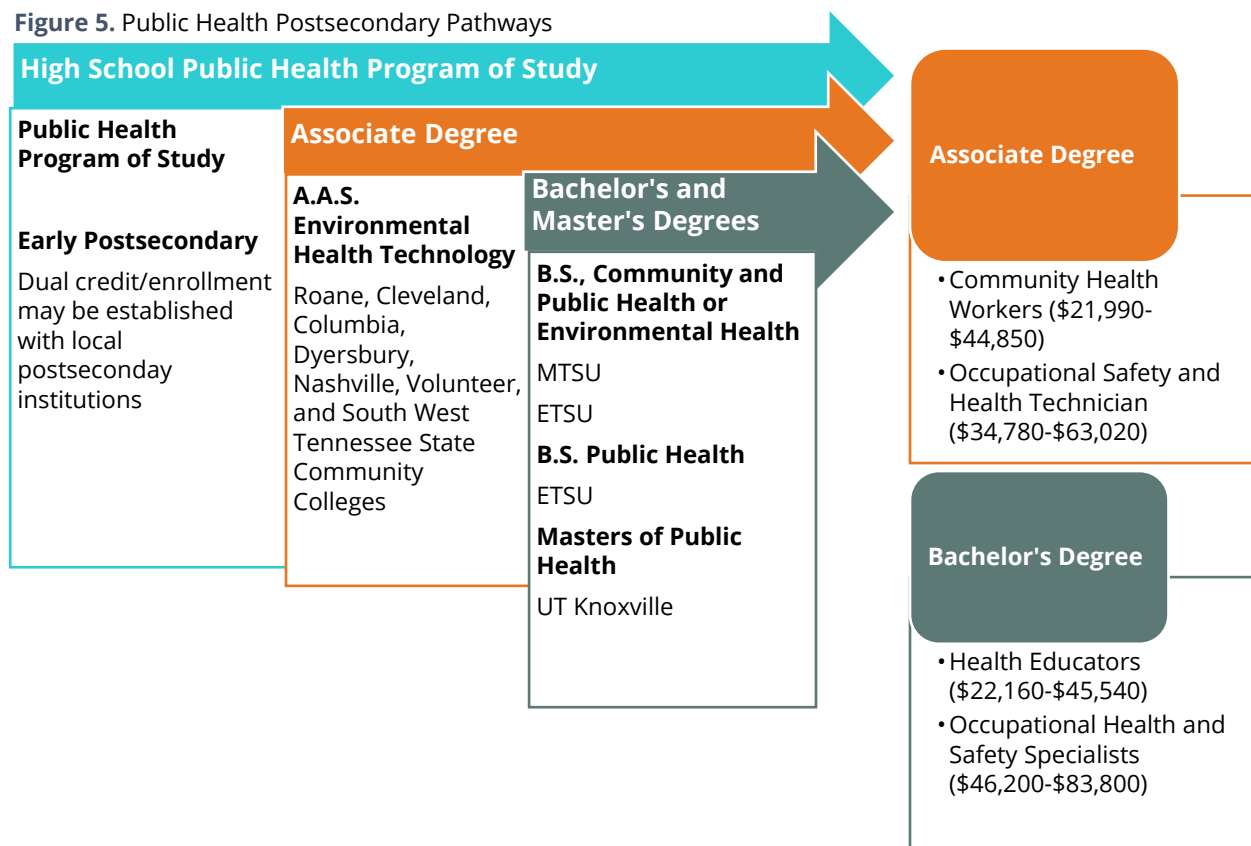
**Figure 5.** Public Health Postsecondary Pathways

High School Public Health Program of Study

Public Health Program of Study

Early Postsecondary

Dual credit/enrollment may be established with local postseconday institutions

Associate Degree

A.A.S. Environmental Health Technology

Roane, Cleveland, Columbia, Dyersbury, Nashville, Volunteer, and South West Tennessee State Community Colleges

Bachelor's and Master's Degrees

B.S., Community and Public Health or Environmental Health

MTSU

ETSU

B.S. Public Health

ETSU

Masters of Public Health

UT Knoxville

Associate Degree

• Community Health Workers ($21,990-$44,850)
• Occupational Safety and Health Technician ($34,780-$63,020)

Bachelor's Degree

• Health Educators ($22,160-$45,540)
• Occupational Health and Safety Specialists ($46,200-$83,800)